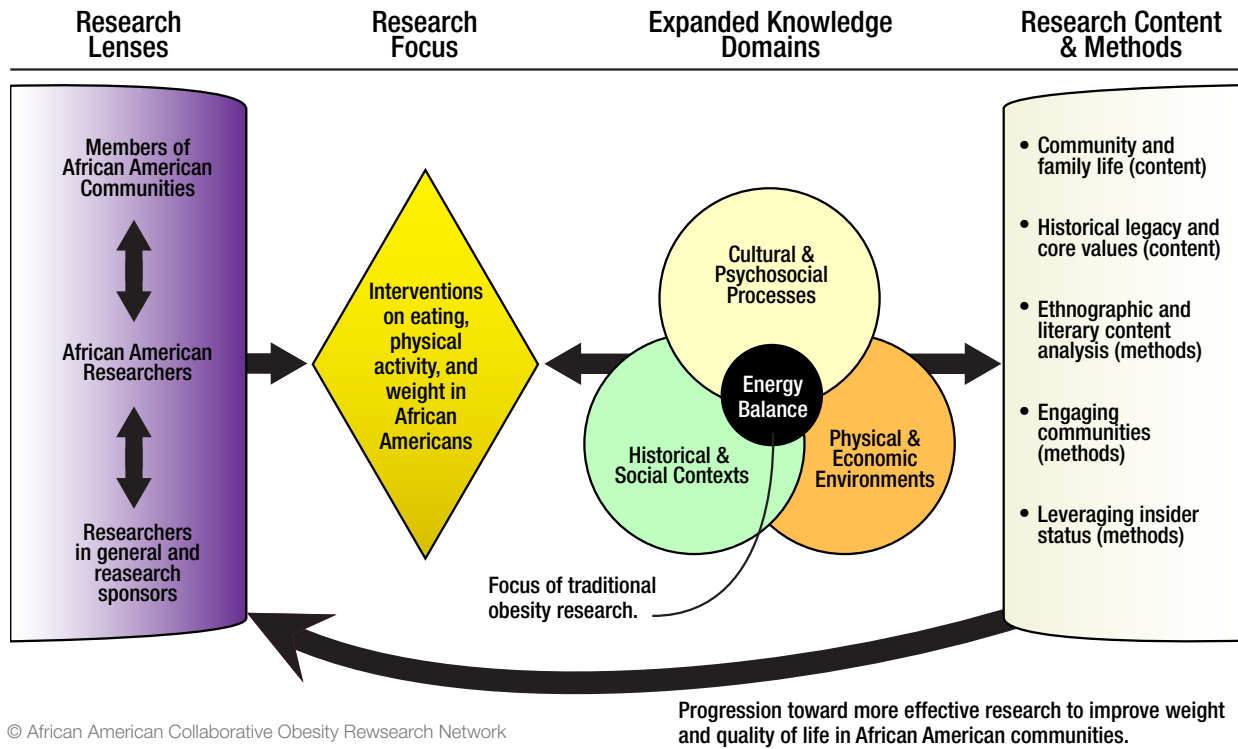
Research Lenses

Research Focus

Expanded Knowledge Domains

Research Content & Methods

Members of African American Communities

African American Researchers

Researchers in general and reasearch sponsors

Interventions on eating, physical activity, and weight in African Americans

Cultural & Psychosocial Processes

Energy Balance

Historical & Social Contexts

Physical & Economic Environments

Focus of traditional obesity research.

• Community and family life (content)

• Historical legacy and core values (content)

• Ethnographic and literary content analysis (methods)

• Engaging communities (methods)

• Leveraging insider status (methods)

© African American Collaborative Obesity Rewsearch Network

Progression toward more effective research to improve weight and quality of life in African American communities.